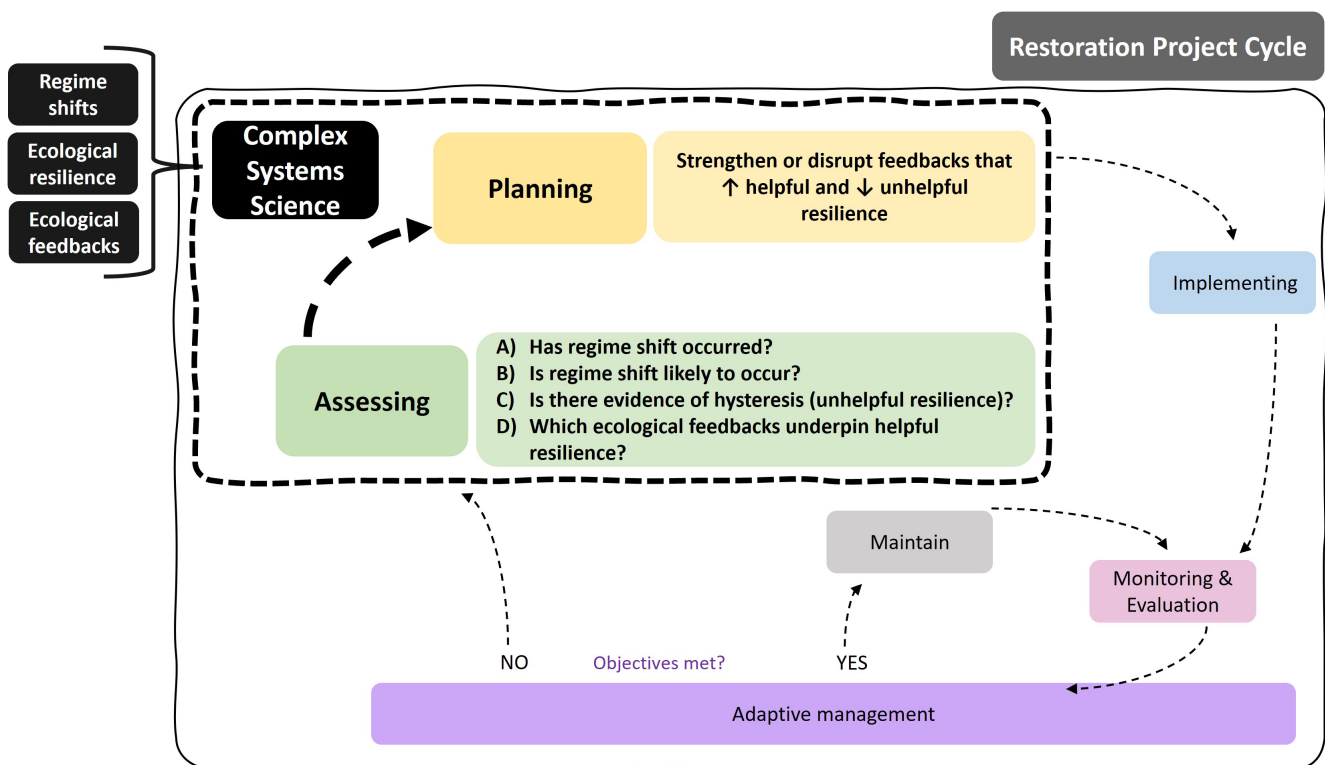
Restoration Project Cycle

Regime shifts

Ecological resilience

Ecological feedbacks

Complex Systems Science

Planning

Strengthen or disrupt feedbacks that ↑ helpful and ↓ unhelpful resilience

Implementing

Assessing

A) Has regime shift occurred?
B) Is regime shift likely to occur?
C) Is there evidence of hysteresis (unhelpful resilience)?
D) Which ecological feedbacks underpin helpful resilience?

Maintain

Monitoring & Evaluation

NO

Objectives met?

YES

Adaptive management